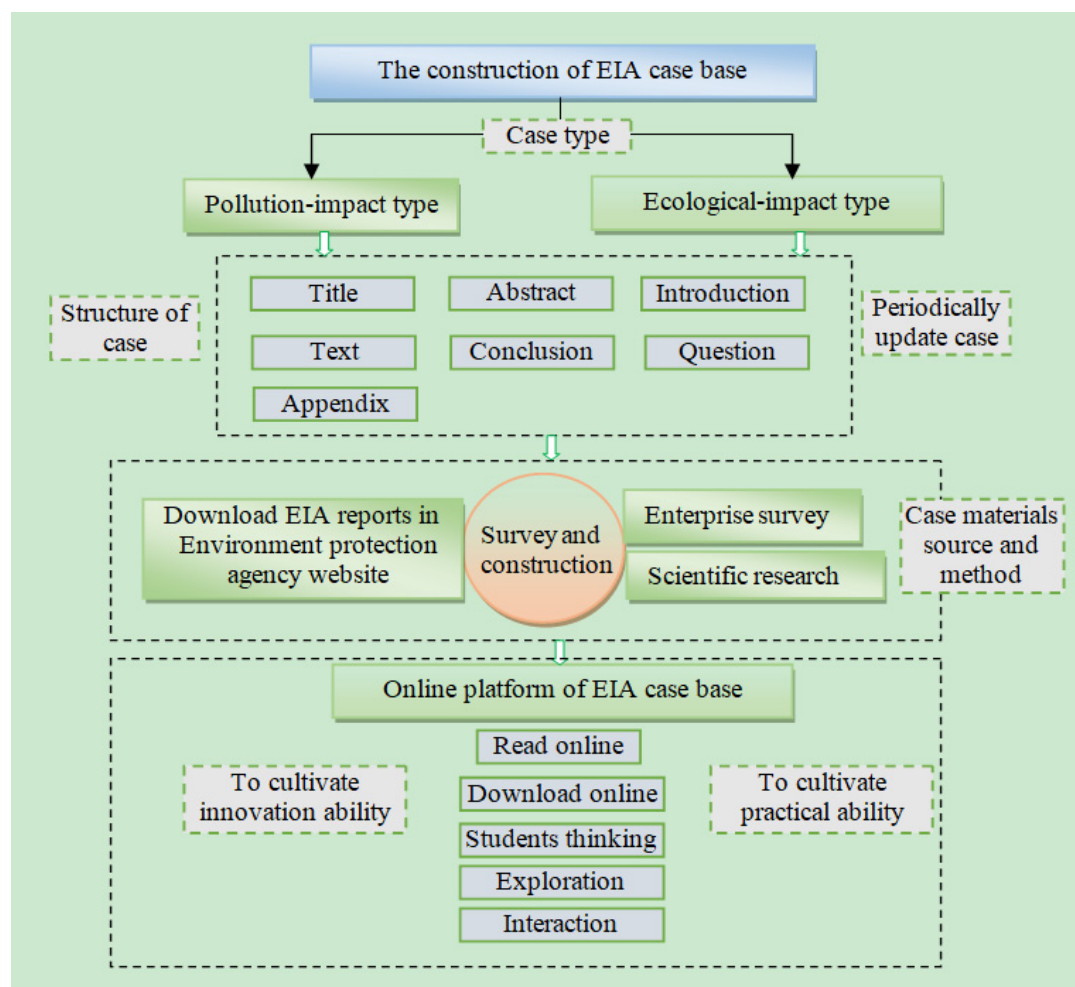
The construction of EIA case base

Case type

Pollution-impact type

Ecological-impact type

Structure of case

Title

Abstract

Introduction

Text

Conclusion

Question

Appendix

Periodically update case

Download EIA reports in Environment protection agency website

Survey and construction

Enterprise survey

Scientific research

Case materials source and method

Online platform of EIA case base

Read online

Download online

Students thinking

Exploration

Interaction

To cultivate innovation ability

To cultivate practical ability